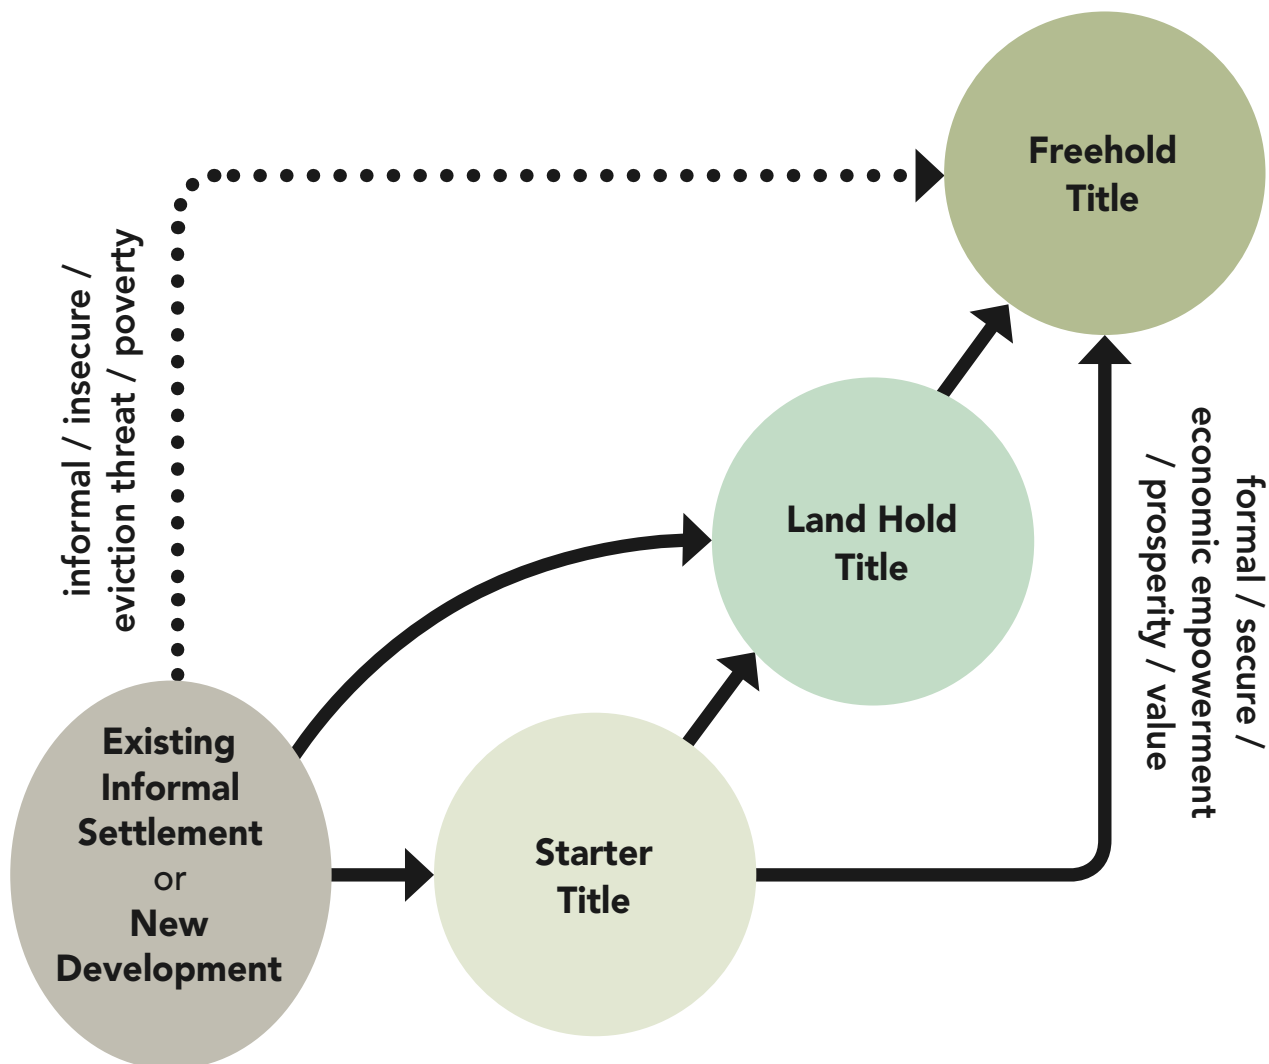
informal / insecure / eviction threat / poverty

Freehold Title

Land Hold Title

formal / secure / economic empowerment / prosperity / value

Existing Informal Settlement or New Development

Starter Title